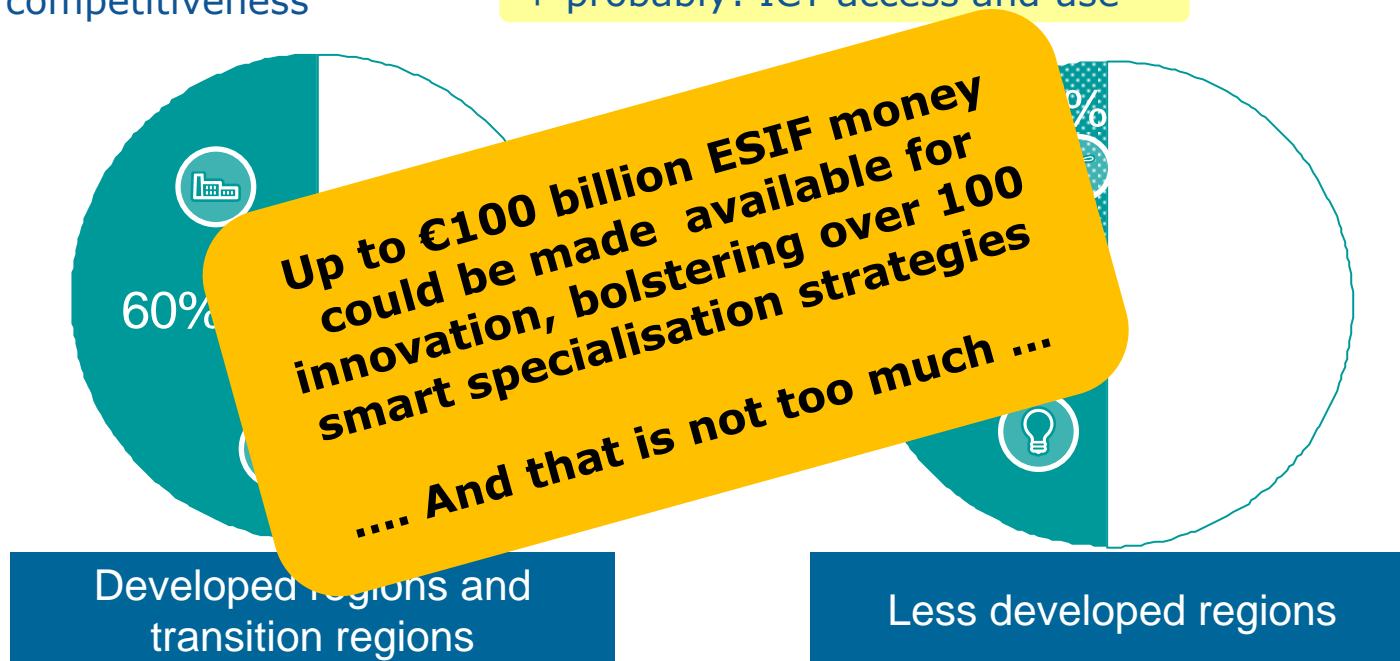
competitiveness

+ probably: ICT access and use

60%

%

Up to €100 billion ESIF money could be made available for innovation, bolstering over 100 smart specialisation strategies

.... And that is not too much ...

Developed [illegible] and transition regions

Less developed regions